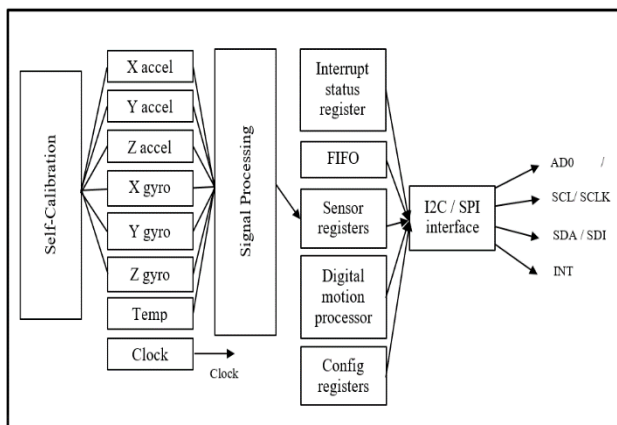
Self-Calibration

X accel
Y accel
Z accel
X gyro
Y gyro
Z gyro
Temp
Clock

Clock

Signal Processing

Interrupt status register
FIFO
Sensor registers
Digital motion processor
Config registers

I2C / SPI interface

AD0 /
SCL/ SCLK
SDA / SDI
INT